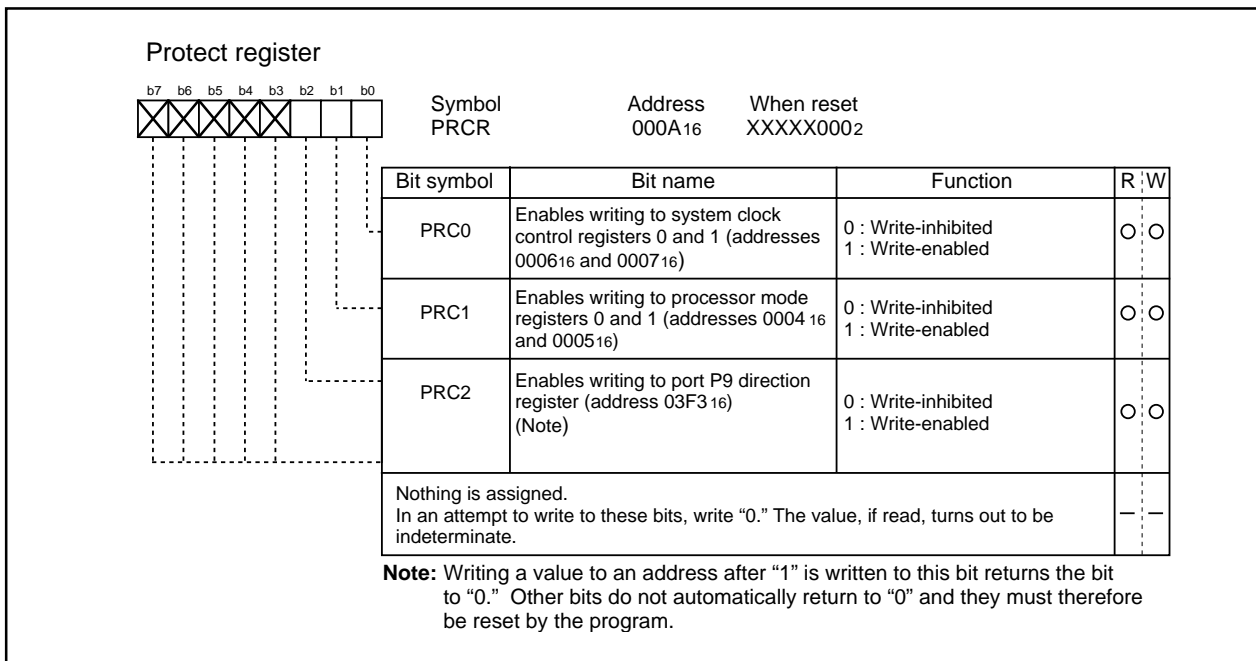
Protect register

b7 b6 b5 b4 b3 b2 b1 b0

Symbol PRCR

Address $000A_{16}$

When reset $XXXXX000_2$

| Bit symbol | Bit name | Function | R | W |
|---|---|---|---|---|
| PRC0 | Enables writing to system clock control registers 0 and 1 (addresses $0006_{16}$ and $0007_{16}$) | 0 : Write-inhibited 1 : Write-enabled | O | O |
| PRC1 | Enables writing to processor mode registers 0 and 1 (addresses $0004_{16}$ and $0005_{16}$) | 0 : Write-inhibited 1 : Write-enabled | O | O |
| PRC2 | Enables writing to port P9 direction register (address $03F3_{16}$) (Note) | 0 : Write-inhibited 1 : Write-enabled | O | O |
| Nothing is assigned. In an attempt to write to these bits, write “0.” The value, if read, turns out to be indeterminate. | | | – | – |

Note: Writing a value to an address after “1” is written to this bit returns the bit to “0.” Other bits do not automatically return to “0” and they must therefore be reset by the program.